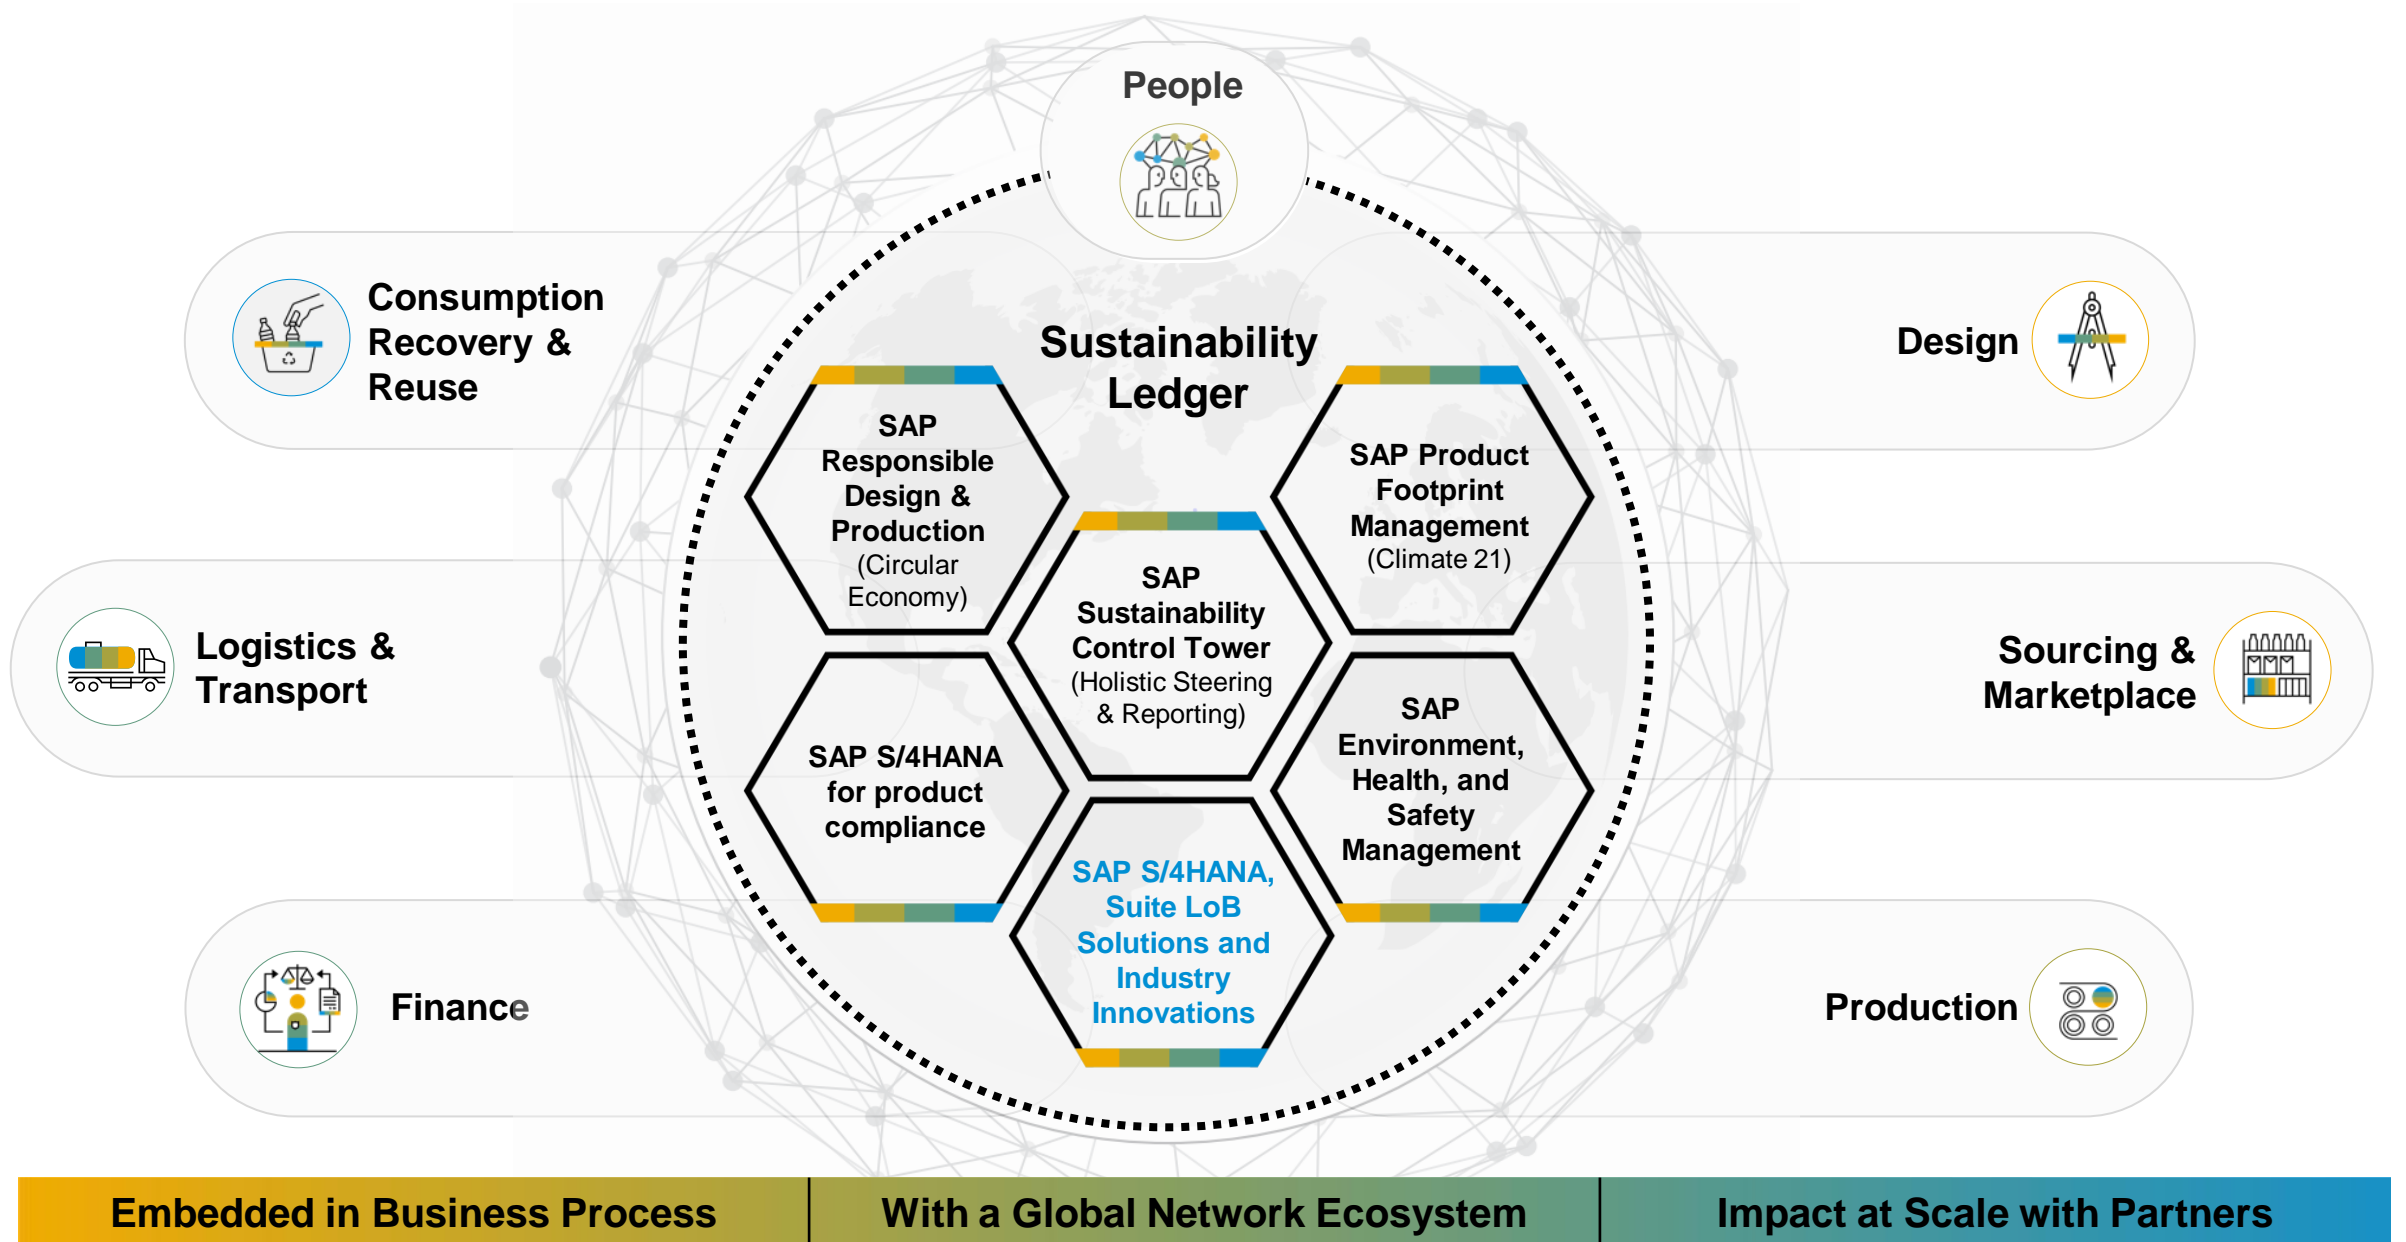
People

Consumption Recovery & Reuse

Design

Sustainability Ledger

SAP Responsible Design & Production (Circular Economy)

SAP Product Footprint Management (Climate 21)

SAP Sustainability Control Tower (Holistic Steering & Reporting)

Logistics & Transport

Sourcing & Marketplace

SAP S/4HANA for product compliance

SAP Environment, Health, and Safety Management

SAP S/4HANA, Suite LoB Solutions and Industry Innovations

Finance

Production

Embedded in Business Process | With a Global Network Ecosystem | Impact at Scale with Partners